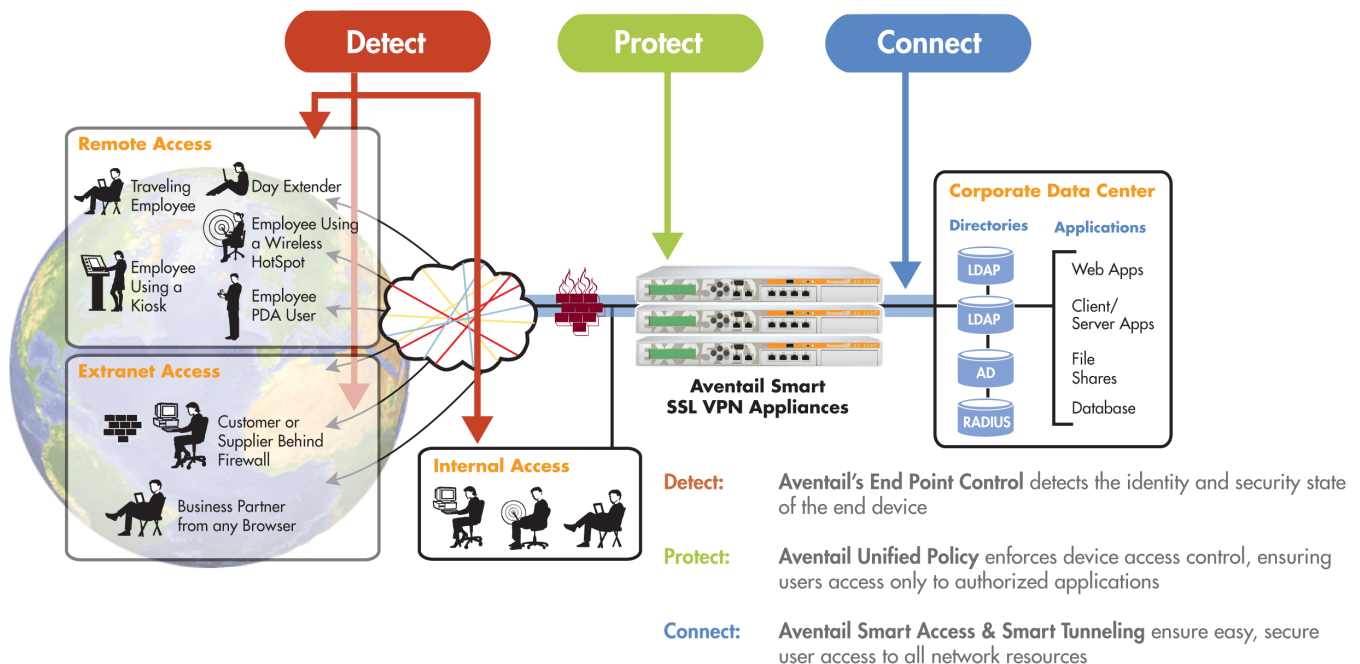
Detect

Protect

Connect

Remote Access

Traveling Employee

Day Extender

Employee Using a Wireless HotSpot

Employee Using a Kiosk

Employee PDA User

Extranet Access

Customer or Supplier Behind Firewall

Business Partner from any Browser

Internal Access

Aventail Smart SSL VPN Appliances

Corporate Data Center

Directories

Applications

LDAP

LDAP

AD

RADIUS

Web Apps

Client/ Server Apps

File Shares

Database

Detect: Aventail's End Point Control detects the identity and security state of the end device

Protect: Aventail Unified Policy enforces device access control, ensuring users access only to authorized applications

Connect: Aventail Smart Access & Smart Tunneling ensure easy, secure user access to all network resources